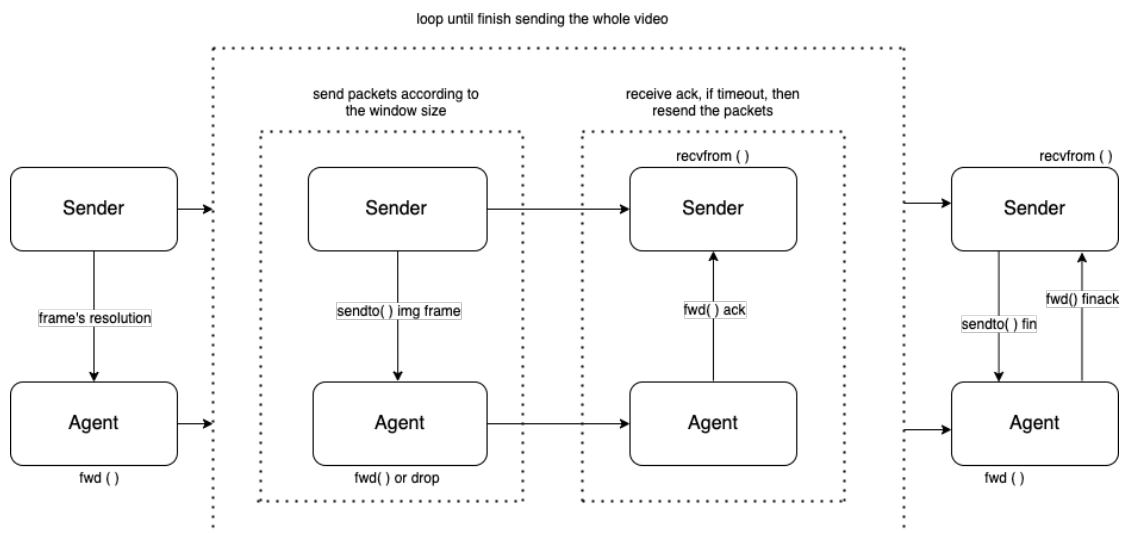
loop until finish sending the whole video

Sender

frame's resolution

Agent

fwd ( )

send packets according to the window size

Sender

sendto( ) img frame

Agent

fwd( ) or drop

receive ack, if timeout, then resend the packets

recvfrom ( )

Sender

fwd( ) ack

Agent

recvfrom ( )

Sender

sendto( ) fin

fwd() finack

Agent

fwd ( )